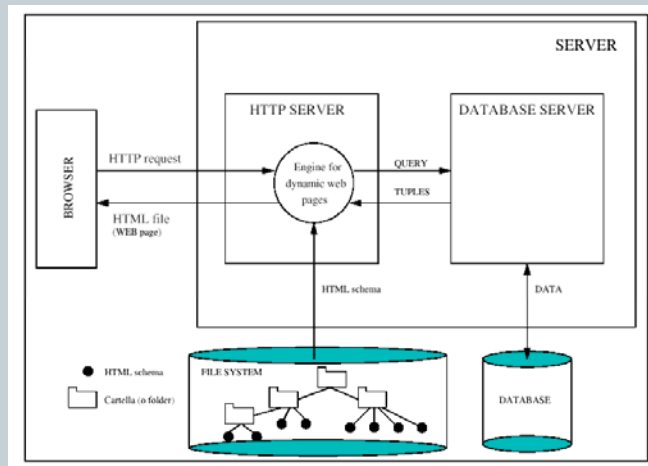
SERVER

BROWSER

HTTP SERVER

DATABASE SERVER

HTTP request

Engine for dynamic web pages

QUERY

TUPLES

HTML file (WEB page)

HTML schema

DATA

HTML schema

Cartella (o folder)

FILE SYSTEM

DATABASE